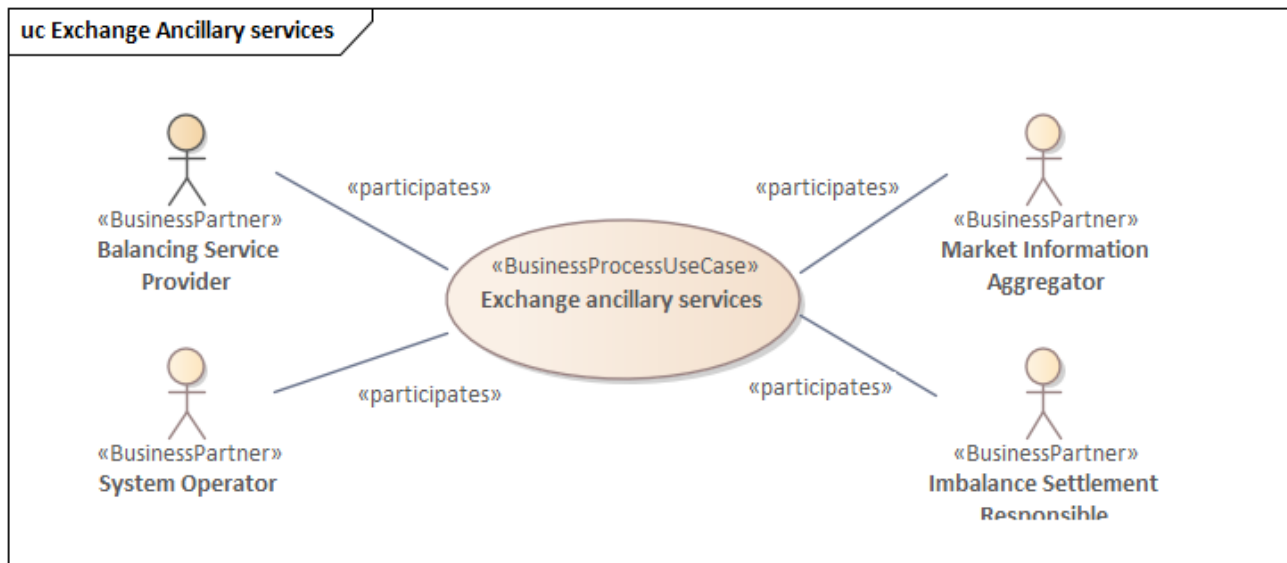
uc Exchange Ancillary services

«BusinessPartner»
Balancing Service Provider

«participates»

«participates»

«BusinessPartner»
Market Information Aggregator

«BusinessProcessUseCase»
Exchange ancillary services

«BusinessPartner»
System Operator

«participates»

«participates»

«BusinessPartner»
Imbalance Settlement Responsible